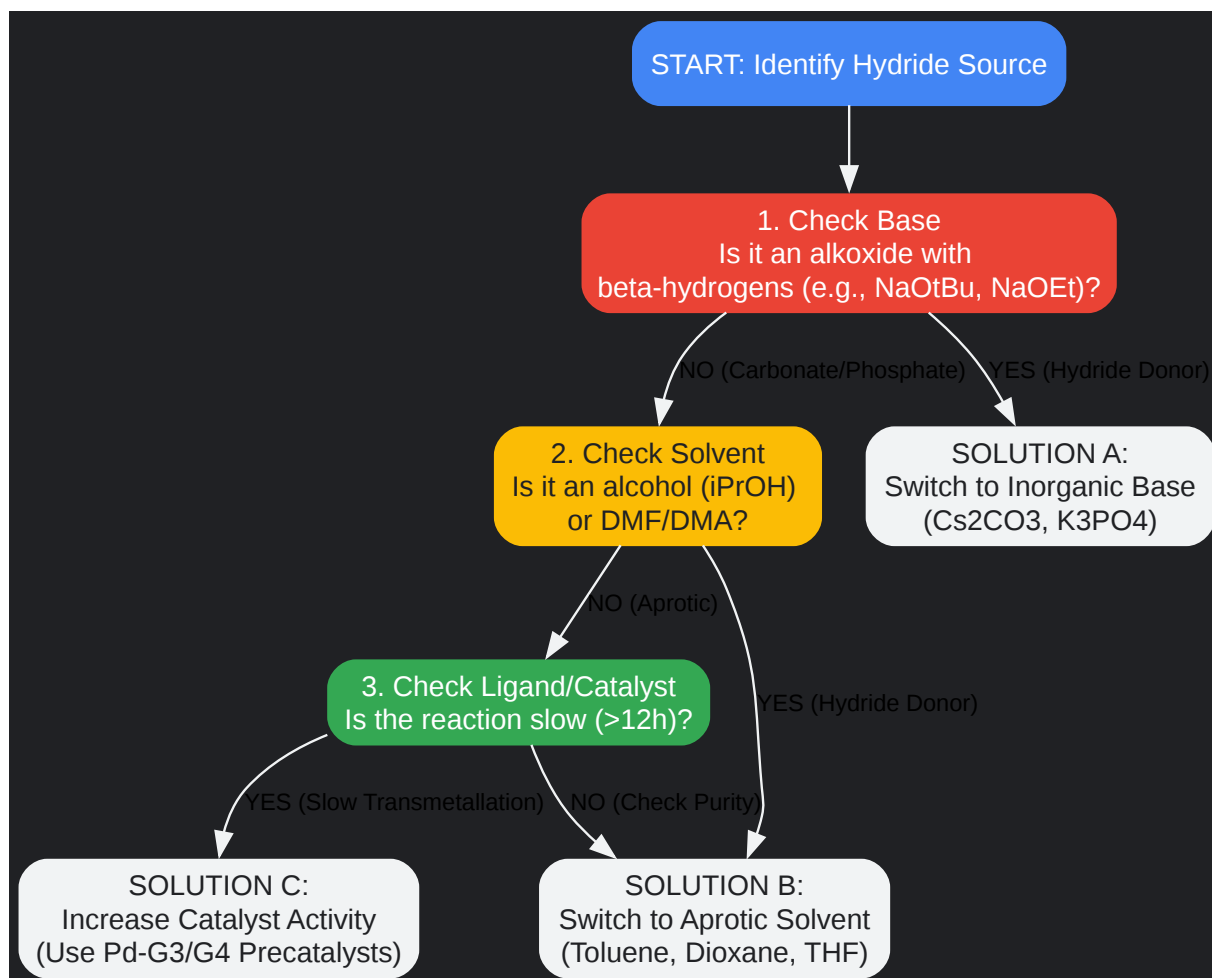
START: Identify Hydride Source

1. Check Base
Is it an alkoxide with beta-hydrogens (e.g., NaOtBu, NaOEt)?

NO (Carbonate/Phosphate)

YES (Hydride Donor)

2. Check Solvent
Is it an alcohol (iPrOH) or DMF/DMA?

SOLUTION A:
Switch to Inorganic Base
(Cs2CO3, K3PO4)

NO (Aprotic)

3. Check Ligand/Catalyst
Is the reaction slow (>12h)?

YES (Hydride Donor)

YES (Slow Transmetallation)

NO (Check Purity)

SOLUTION C:
Increase Catalyst Activity
(Use Pd-G3/G4 Precatalysts)

SOLUTION B:
Switch to Aprotic Solvent
(Toluene, Dioxane, THF)